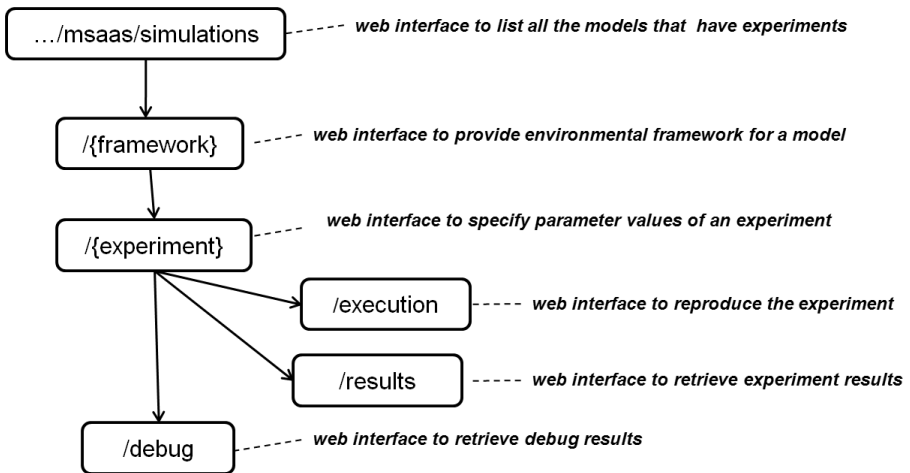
…/msaas/simulations

web interface to list all the models that have experiments

/{framework}

web interface to provide environmental framework for a model

/{experiment}

web interface to specify parameter values of an experiment

/execution

web interface to reproduce the experiment

/results

web interface to retrieve experiment results

/debug

web interface to retrieve debug results